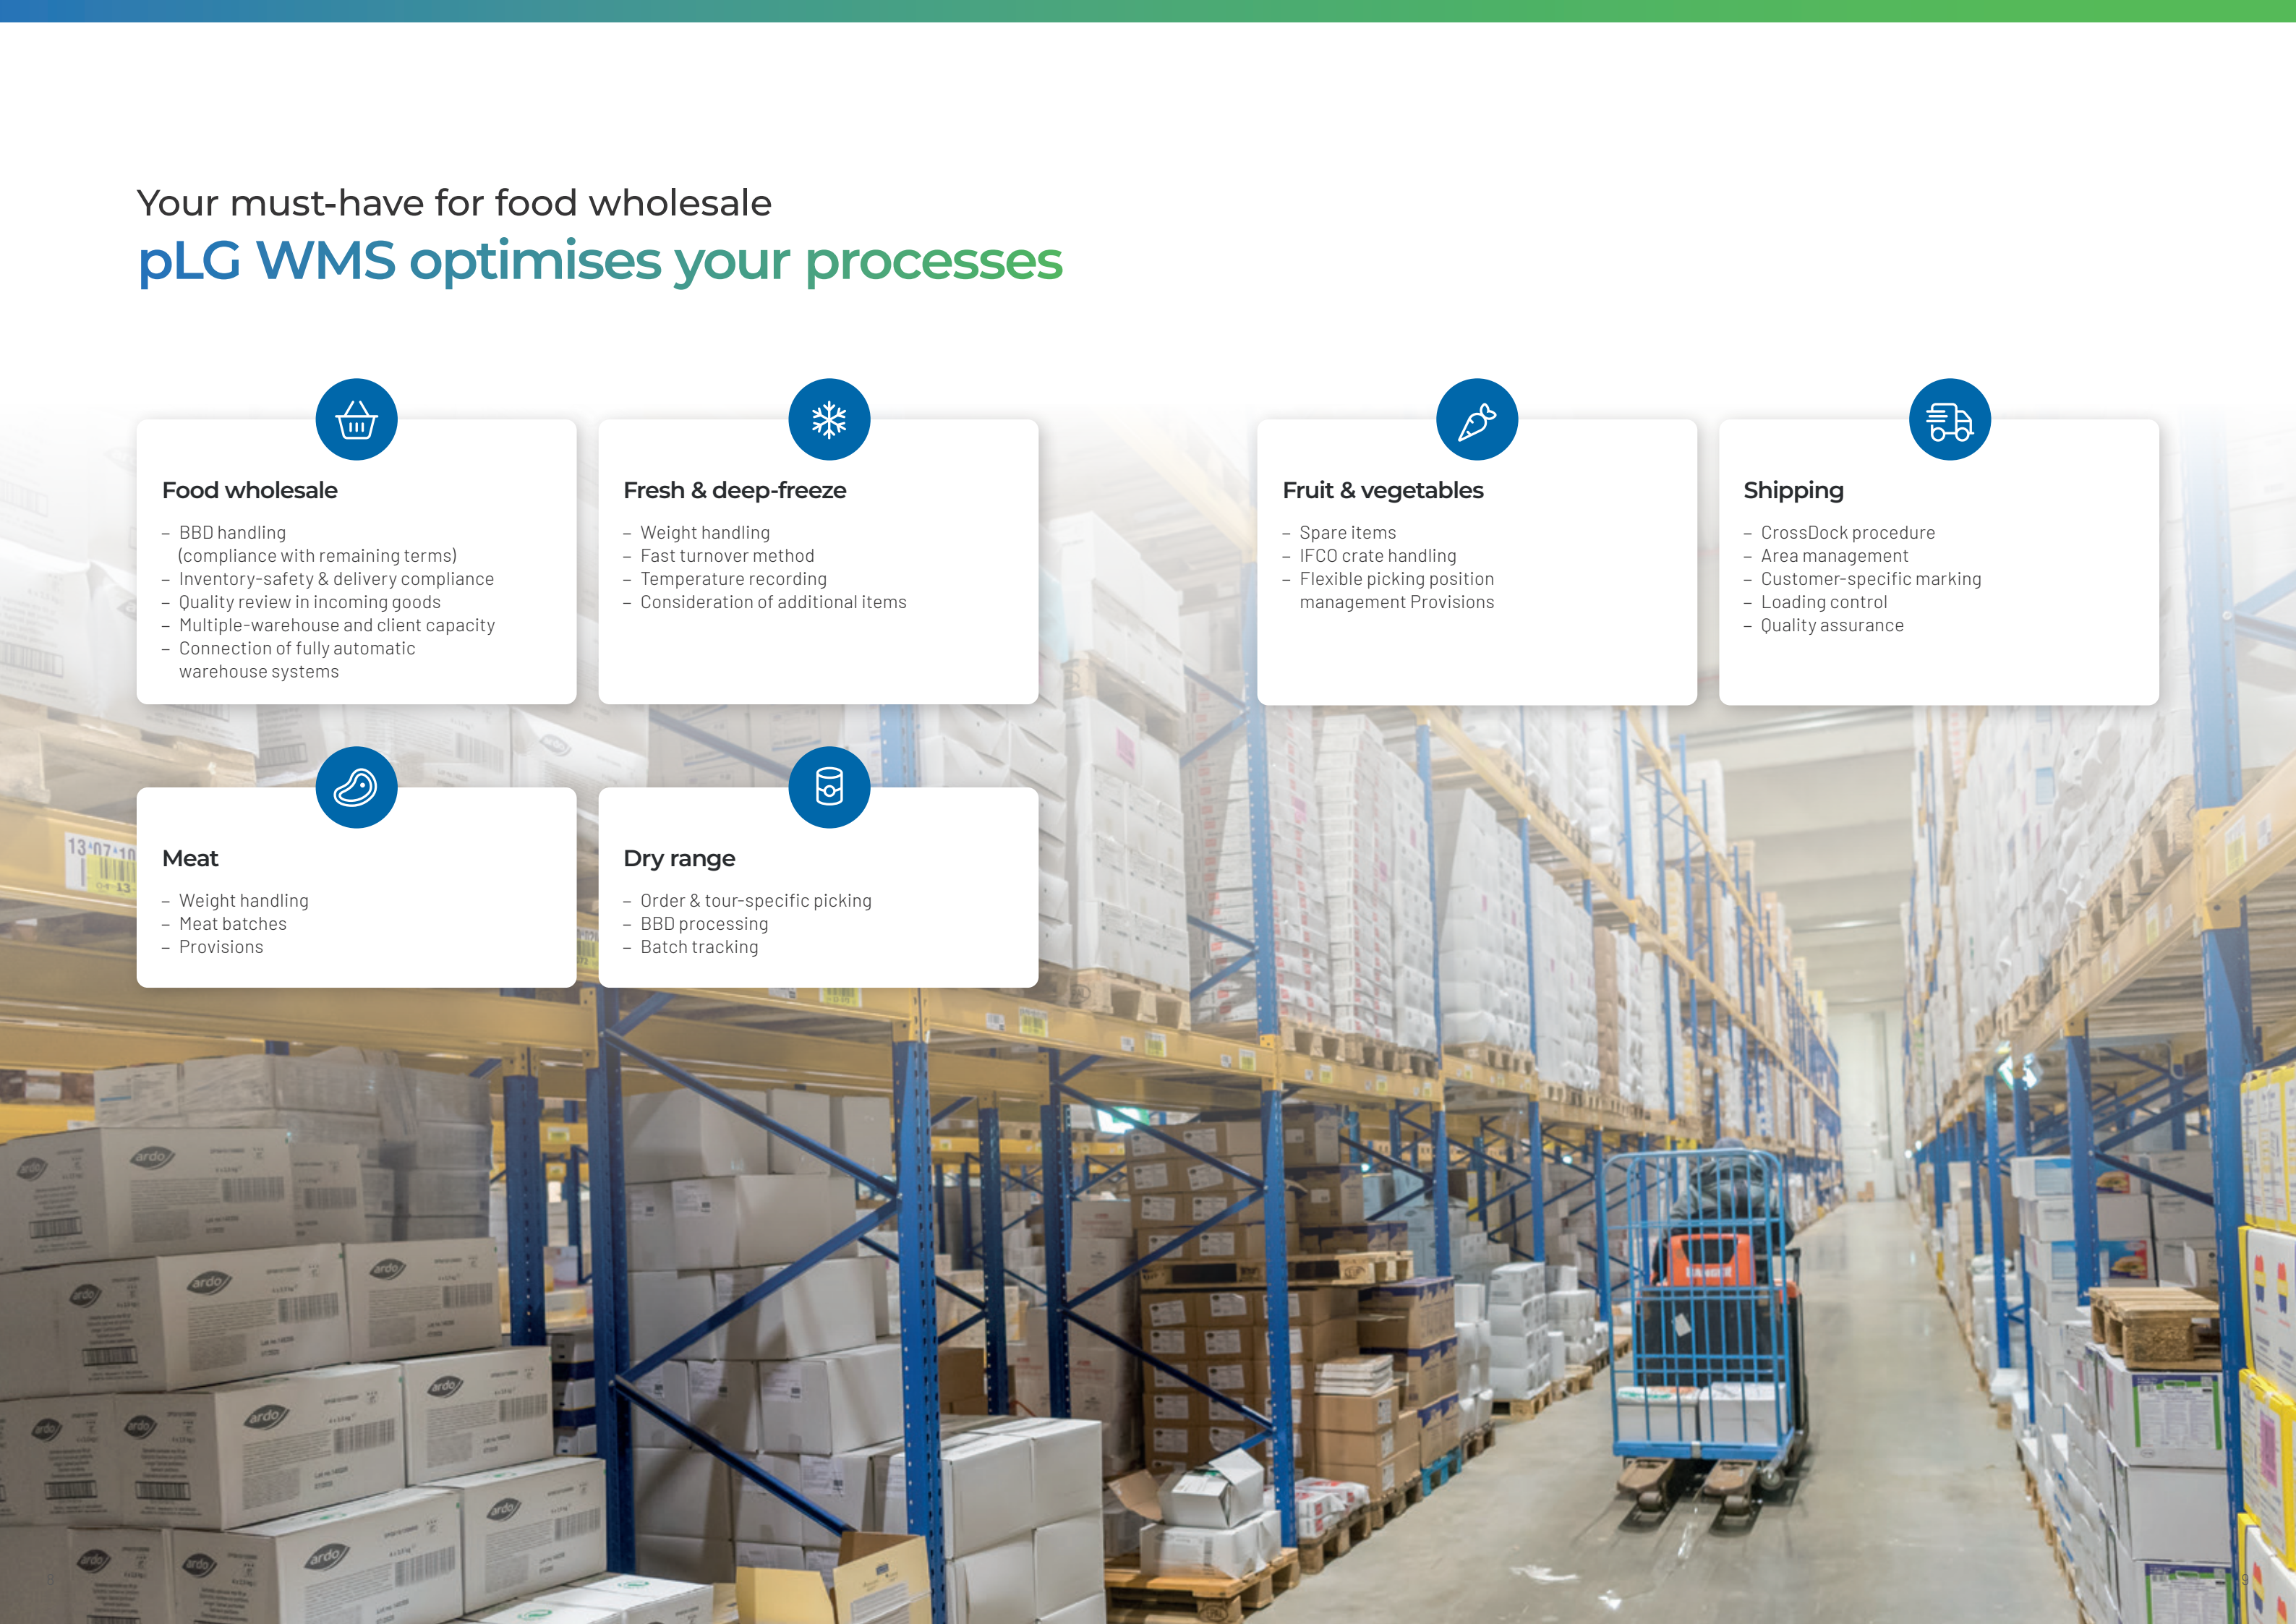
Your must-have for food wholesale

pLG WMS optimises your processes

Food wholesale

- BBD handling (compliance with remaining terms)
- Inventory-safety & delivery compliance
- Quality review in incoming goods
- Multiple-warehouse and client capacity
- Connection of fully automatic warehouse systems

Fresh & deep-freeze

- Weight handling
- Fast turnover method
- Temperature recording
- Consideration of additional items

Fruit & vegetables

- Spare items
- IFCO crate handling
- Flexible picking position management Provisions

Shipping

- CrossDock procedure
- Area management
- Customer-specific marking
- Loading control
- Quality assurance

Meat

- Weight handling
- Meat batches
- Provisions

Dry range

- Order & tour-specific picking
- BBD processing
- Batch tracking